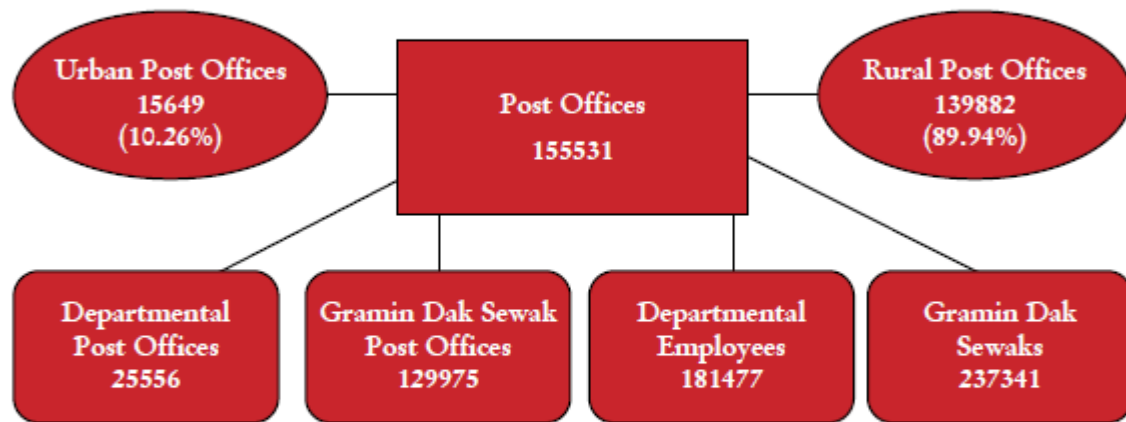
Urban Post Offices
15649
(10.26%)

Post Offices
155531

Rural Post Offices
139882
(89.94%)

Departmental Post Offices
25556

Gramin Dak Sewak Post Offices
129975

Departmental Employees
181477

Gramin Dak Sewaks
237341